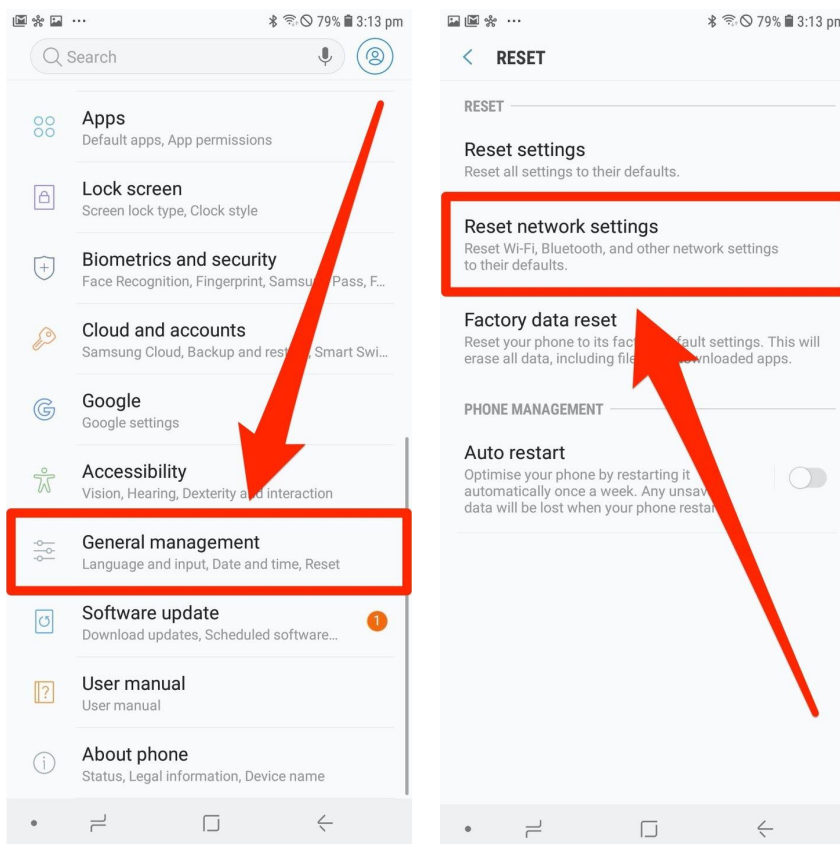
... 79% 3:13 pm

Search

Apps
Default apps, App permissions

Lock screen
Screen lock type, Clock style

Biometrics and security
Face Recognition, Fingerprint, Samsu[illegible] Pass, F...

Cloud and accounts
Samsung Cloud, Backup and rest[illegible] Smart Swi...

Google
Google settings

Accessibility
Vision, Hearing, Dexterity a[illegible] interaction

General management
Language and input, Date and time, Reset

Software update
Download updates, Scheduled software...
1

User manual
User manual

About phone
Status, Legal information, Device name

... 79% 3:13 pm

RESET

RESET

Reset settings
Reset all settings to their defaults.

Reset network settings
Reset Wi-Fi, Bluetooth, and other network settings to their defaults.

Factory data reset
Reset your phone to its fact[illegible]fault settings. This will erase all data, including file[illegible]wnloaded apps.

PHONE MANAGEMENT

Auto restart
Optimise your phone by restarting it automatically once a week. Any unsav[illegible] data will be lost when your phone resta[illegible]